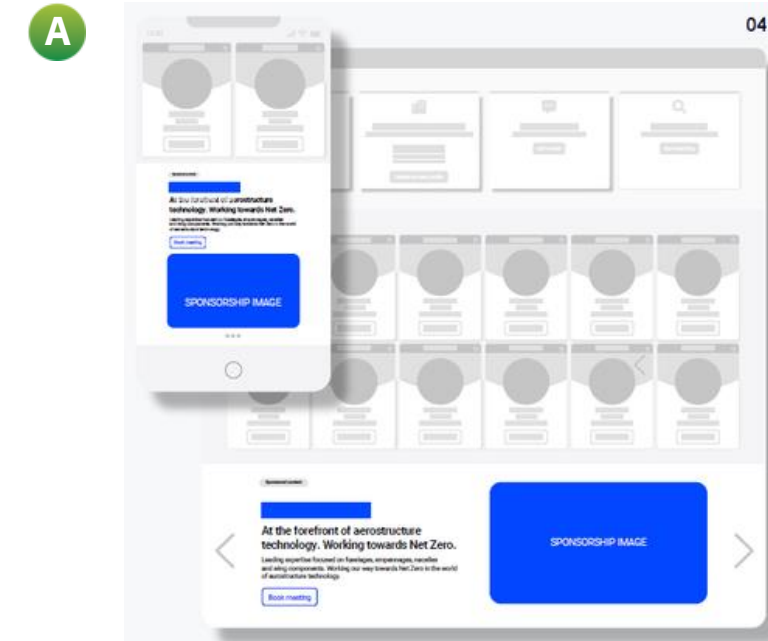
A

04

At the forefront of aerostructure technology. Working towards Net Zero.

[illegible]

Book meeting

SPONSORSHIP IMAGE

Sponsored content

At the forefront of aerostructure technology. Working towards Net Zero.

Leading expertise focused on fuselages, empennages, nacelles and wing components. Working our way towards Net Zero in the world of aerostructure technology.

Book meeting

SPONSORSHIP IMAGE